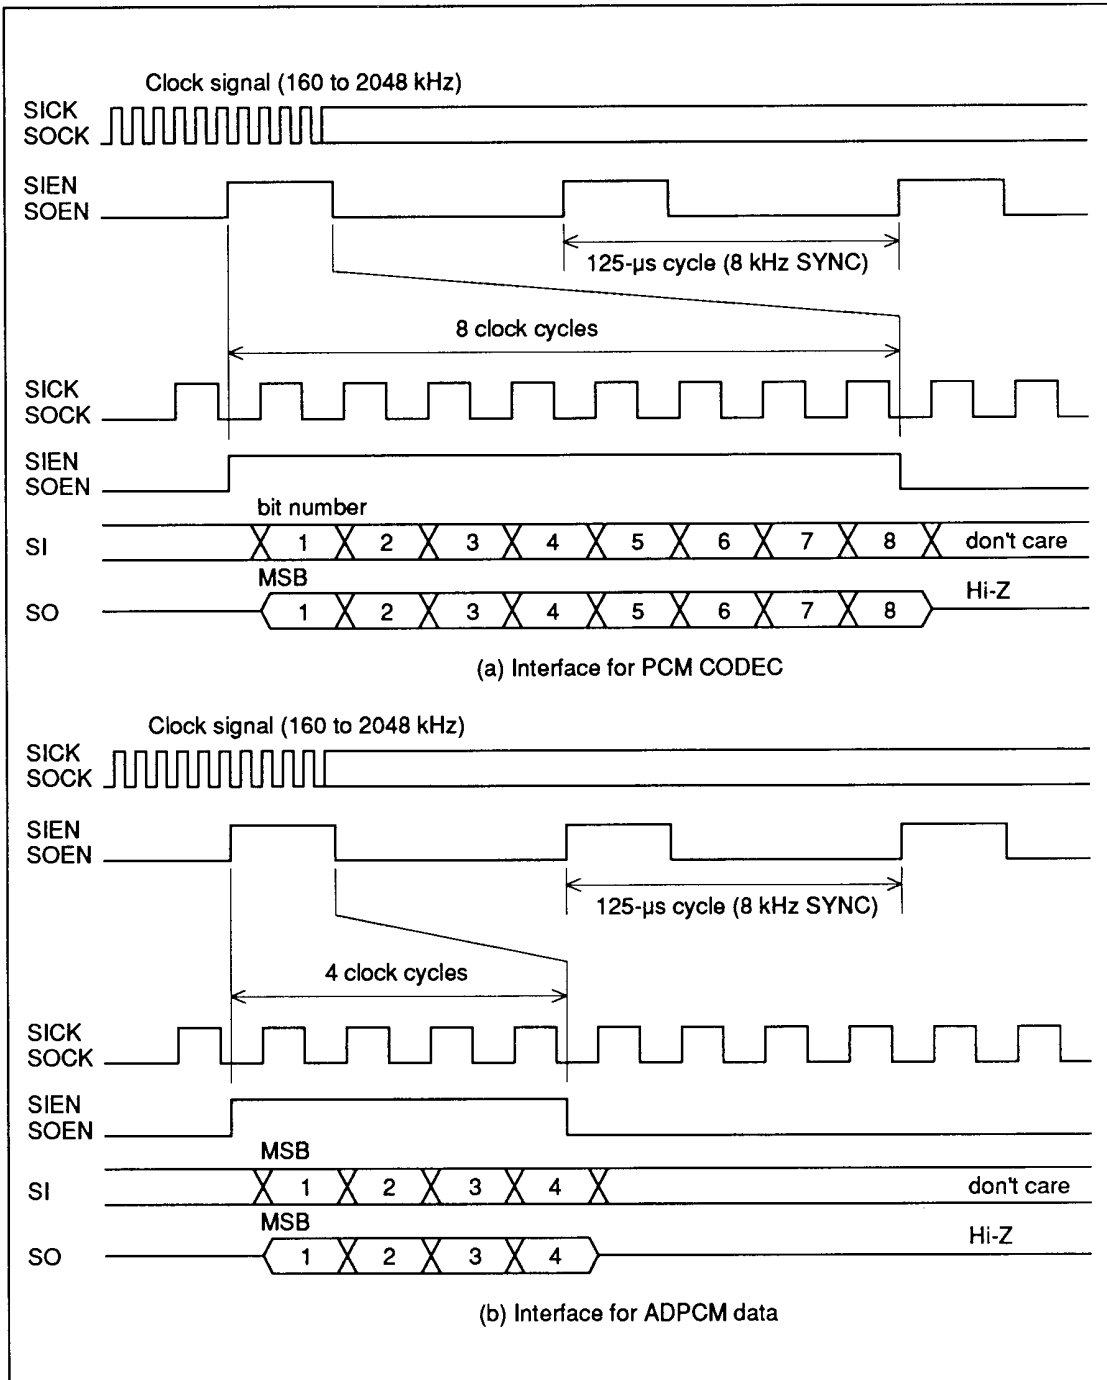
Clock signal (160 to 2048 kHz)

SICK
SOCK

SIEN
SOEN

125-µs cycle (8 kHz SYNC)

8 clock cycles

SICK
SOCK

SIEN
SOEN

bit number

SI 1 2 3 4 5 6 7 8 don't care

MSB

SO 1 2 3 4 5 6 7 8 Hi-Z

(a) Interface for PCM CODEC

Clock signal (160 to 2048 kHz)

SICK
SOCK

SIEN
SOEN

125-µs cycle (8 kHz SYNC)

4 clock cycles

SICK
SOCK

SIEN
SOEN

MSB

SI 1 2 3 4 don't care

MSB

SO 1 2 3 4 Hi-Z

(b) Interface for ADPCM data